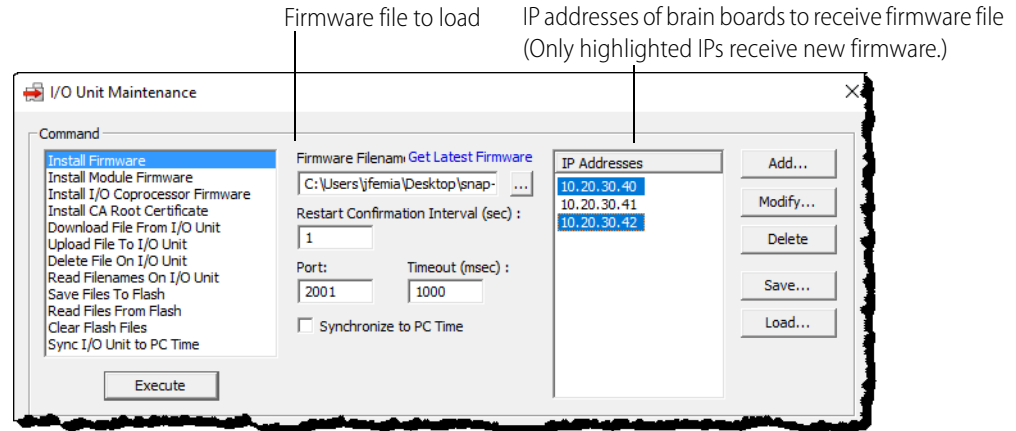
Firmware file to load

IP addresses of brain boards to receive firmware file (Only highlighted IPs receive new firmware.)

I/O Unit Maintenance

Command

Install Firmware
Install Module Firmware
Install I/O Coprocessor Firmware
Install CA Root Certificate
Download File From I/O Unit
Upload File To I/O Unit
Delete File On I/O Unit
Read Filenames On I/O Unit
Save Files To Flash
Read Files From Flash
Clear Flash Files
Sync I/O Unit to PC Time

Execute

Firmware Filenam Get Latest Firmware

C:\Users\jfemia\Desktop\snap-

...

Restart Confirmation Interval (sec) :

1

Port:

2001

Timeout (msec) :

1000

Synchronize to PC Time

IP Addresses

10.20.30.40
10.20.30.41
10.20.30.42

Add...

Modify...

Delete

Save...

Load...